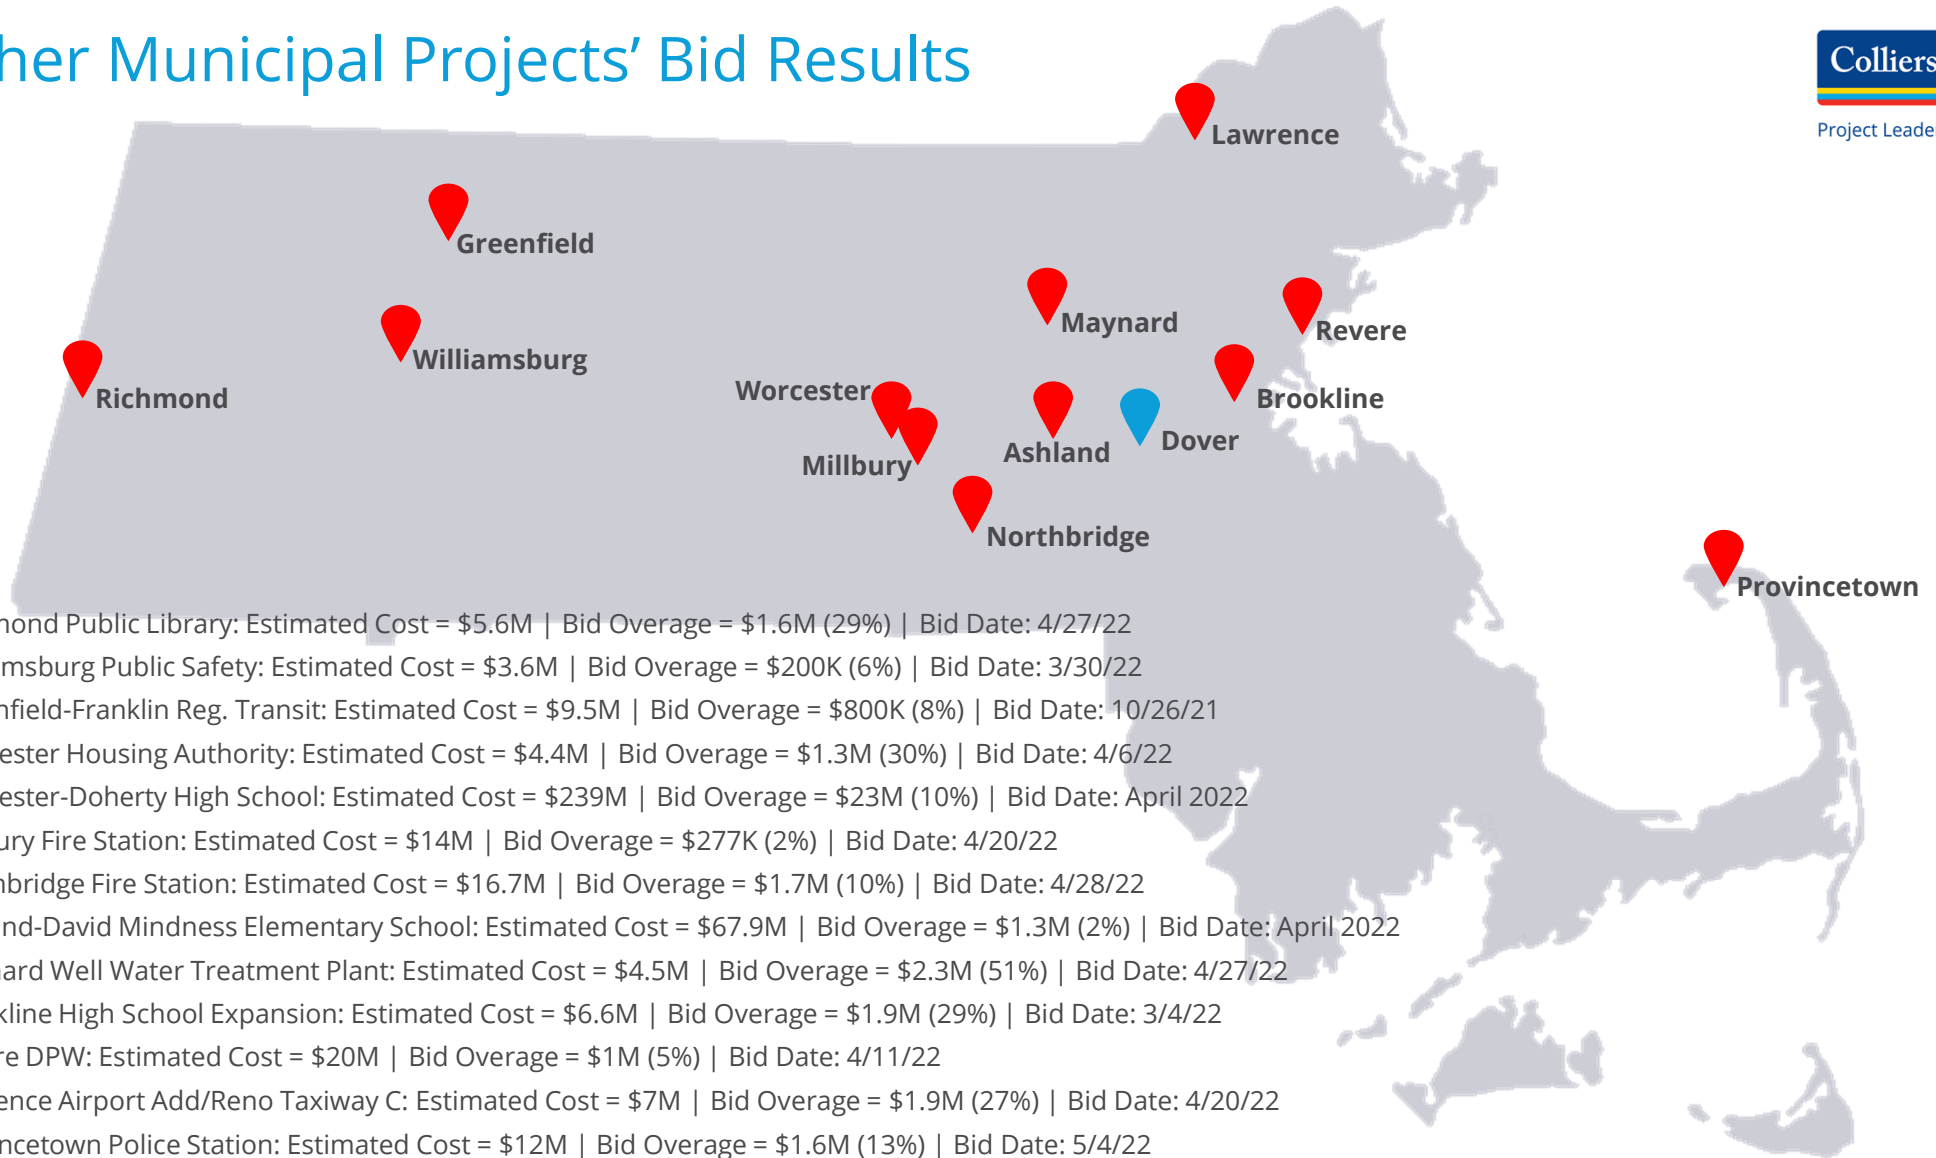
her Municipal Projects' Bid Results

Colliers
Project Leade

Lawrence
Greenfield
Maynard
Revere
Williamsburg
Richmond
Worcester
Brookline
Dover
Ashland
Millbury
Northbridge
Provincetown

nond Public Library: Estimated Cost = \$5.6M | Bid Overage = \$1.6M (29%) | Bid Date: 4/27/22
msburg Public Safety: Estimated Cost = \$3.6M | Bid Overage = \$200K (6%) | Bid Date: 3/30/22
nfield-Franklin Reg. Transit: Estimated Cost = \$9.5M | Bid Overage = \$800K (8%) | Bid Date: 10/26/21
ester Housing Authority: Estimated Cost = \$4.4M | Bid Overage = \$1.3M (30%) | Bid Date: 4/6/22
ester-Doherty High School: Estimated Cost = \$239M | Bid Overage = \$23M (10%) | Bid Date: April 2022
ury Fire Station: Estimated Cost = \$14M | Bid Overage = \$277K (2%) | Bid Date: 4/20/22
nbridge Fire Station: Estimated Cost = \$16.7M | Bid Overage = \$1.7M (10%) | Bid Date: 4/28/22
nd-David Mindness Elementary School: Estimated Cost = \$67.9M | Bid Overage = \$1.3M (2%) | Bid Date: April 2022
ard Well Water Treatment Plant: Estimated Cost = \$4.5M | Bid Overage = \$2.3M (51%) | Bid Date: 4/27/22
kline High School Expansion: Estimated Cost = \$6.6M | Bid Overage = \$1.9M (29%) | Bid Date: 3/4/22
re DPW: Estimated Cost = \$20M | Bid Overage = \$1M (5%) | Bid Date: 4/11/22
ence Airport Add/Reno Taxiway C: Estimated Cost = \$7M | Bid Overage = \$1.9M (27%) | Bid Date: 4/20/22
ncetown Police Station: Estimated Cost = \$12M | Bid Overage = \$1.6M (13%) | Bid Date: 5/4/22